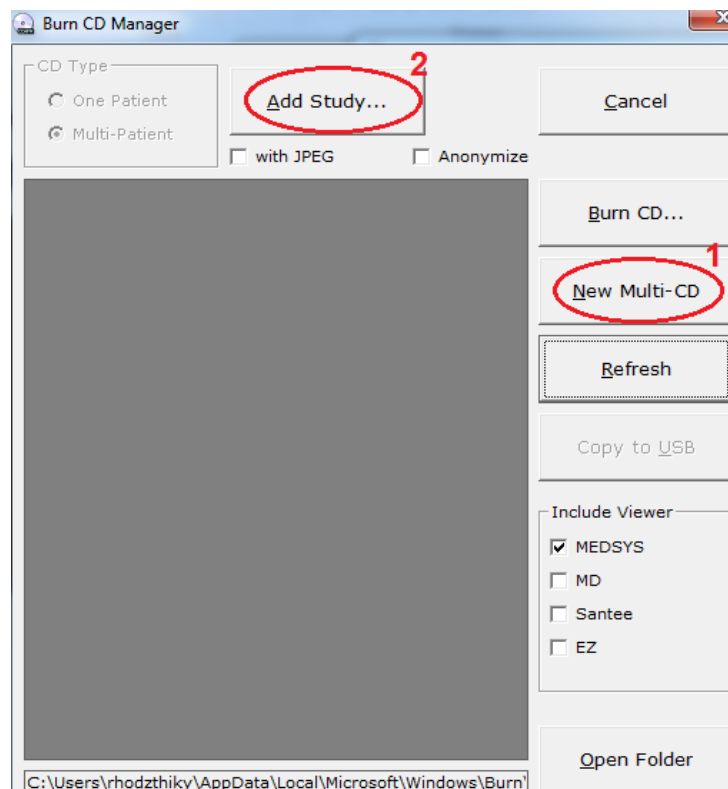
Burn CD Manager

CD Type

One Patient

Multi-Patient

2

Add Study...

with JPEG

Anonymize

Cancel

Burn CD...

1

New Multi-CD

Refresh

Copy to USB

Include Viewer

MEDSYS

MD

Santee

EZ

Open Folder

C:\Users\rhodzthiky\AppData\Local\Microsoft\Windows\Burn\